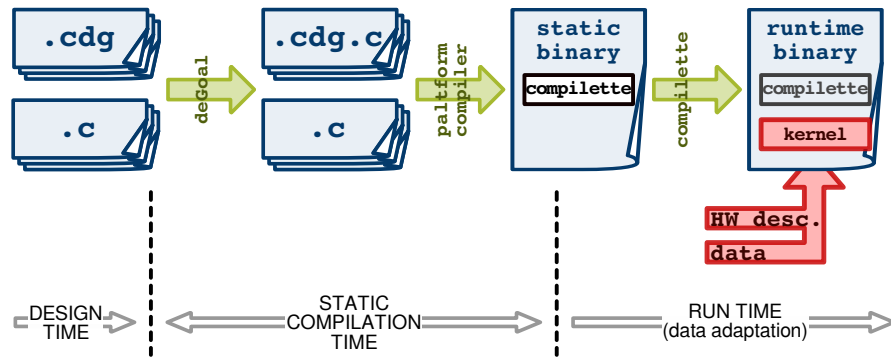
.cdg

.c

deGoal

.cdg.c

.c

paltform compiler

static binary

compilette

compilette

runtime binary

compilette

kernel

HW desc.

data

DESIGN TIME

STATIC COMPILATION TIME

RUN TIME (data adaptation)